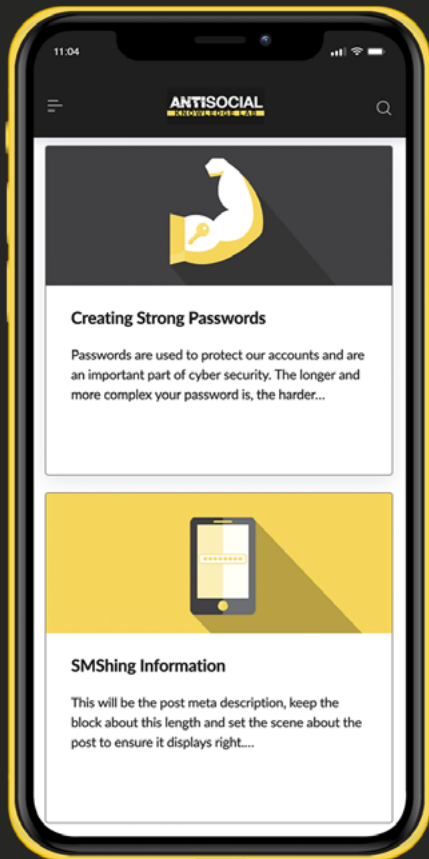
11:04

ANTISOCIAL
KNOWLEDGE LAB

Creating Strong Passwords

Passwords are used to protect our accounts and are an important part of cyber security. The longer and more complex your password is, the harder…

SMShing Information

This will be the post meta description, keep the block about this length and set the scene about the post to ensure it displays right.…